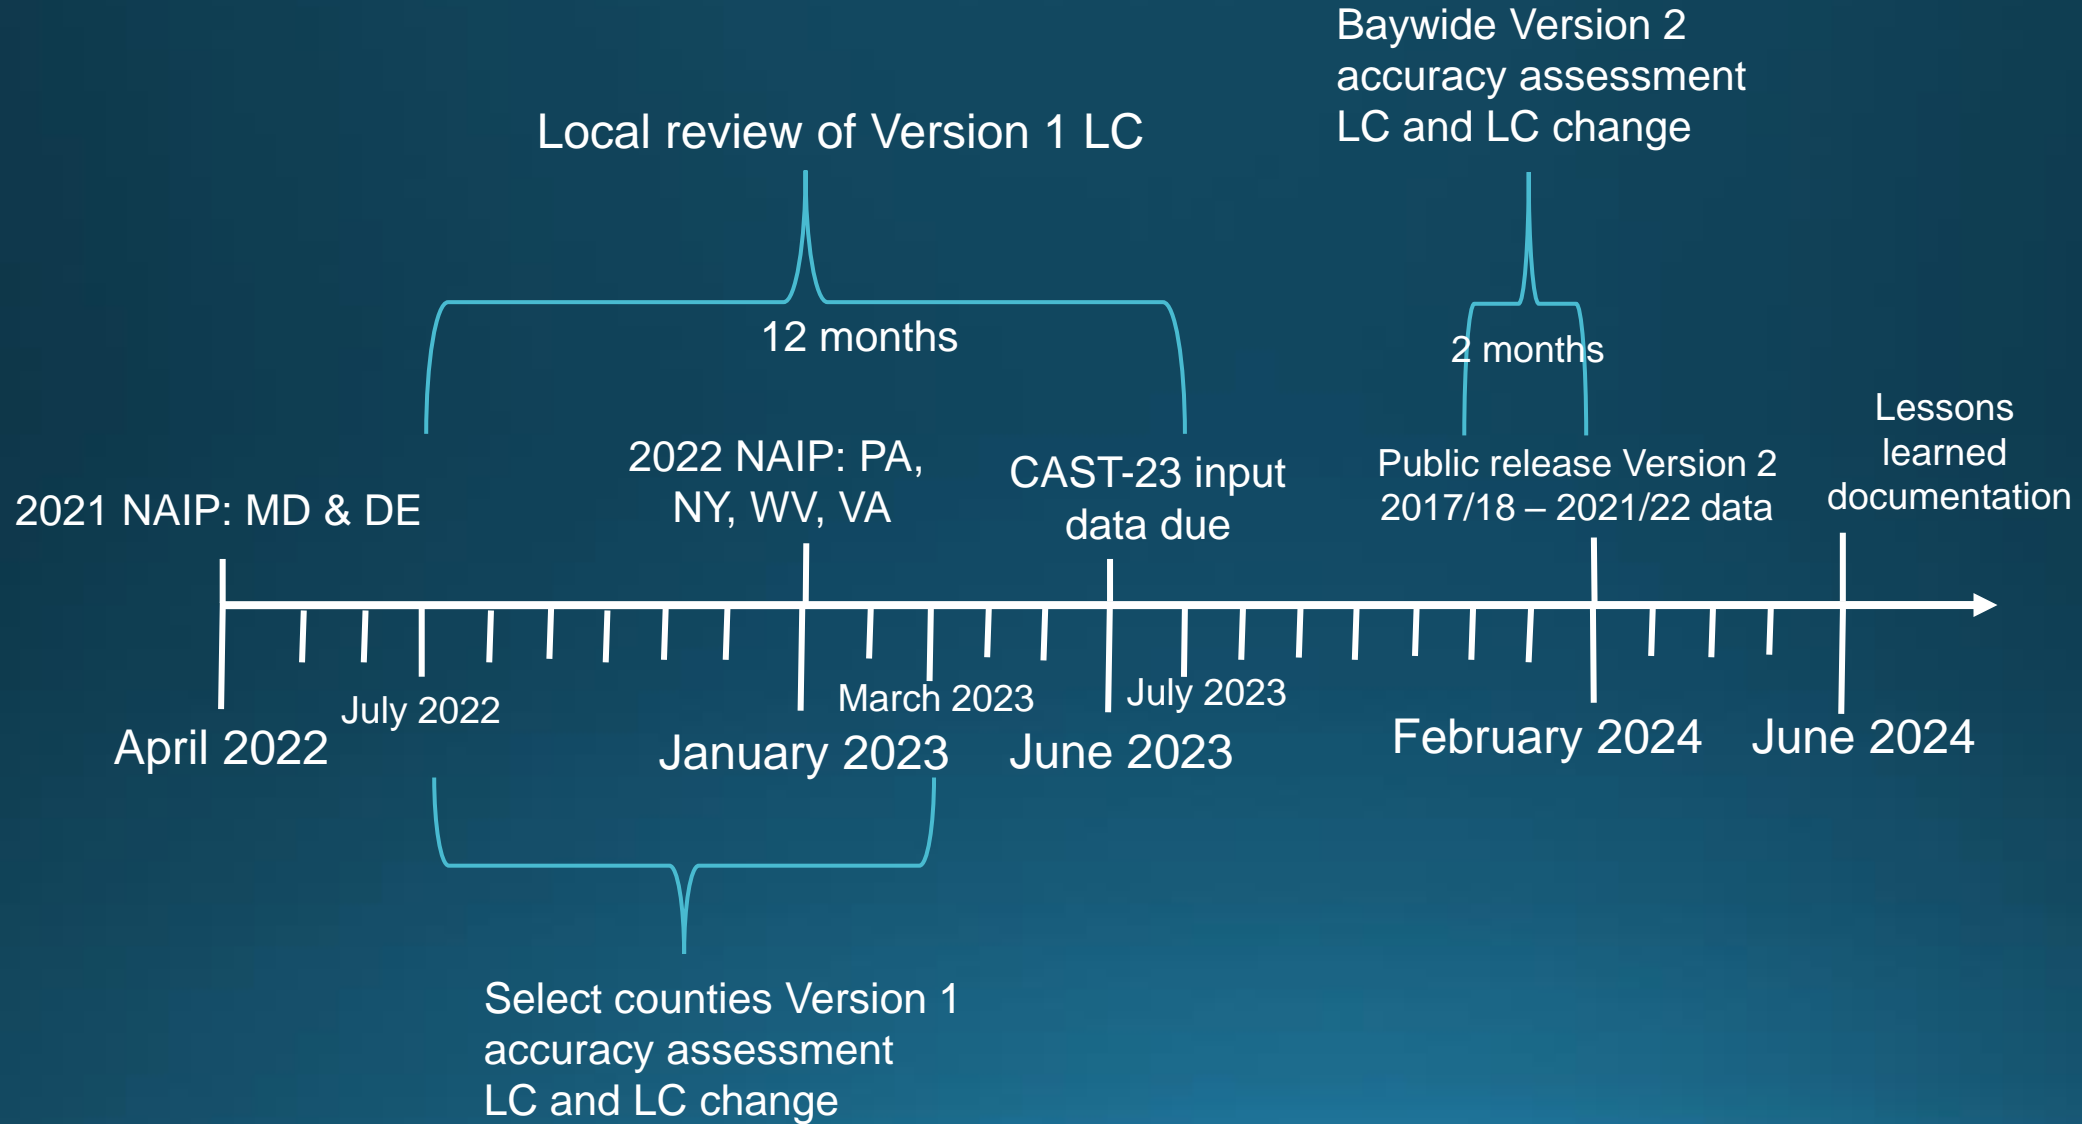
Baywide Version 2 accuracy assessment LC and LC change

Local review of Version 1 LC

12 months

2 months

Lessons learned documentation

2021 NAIP: MD & DE

2022 NAIP: PA, NY, WV, VA

CAST-23 input data due

Public release Version 2 2017/18 – 2021/22 data

July 2022

March 2023

July 2023

April 2022

January 2023

June 2023

February 2024

June 2024

Select counties Version 1 accuracy assessment LC and LC change